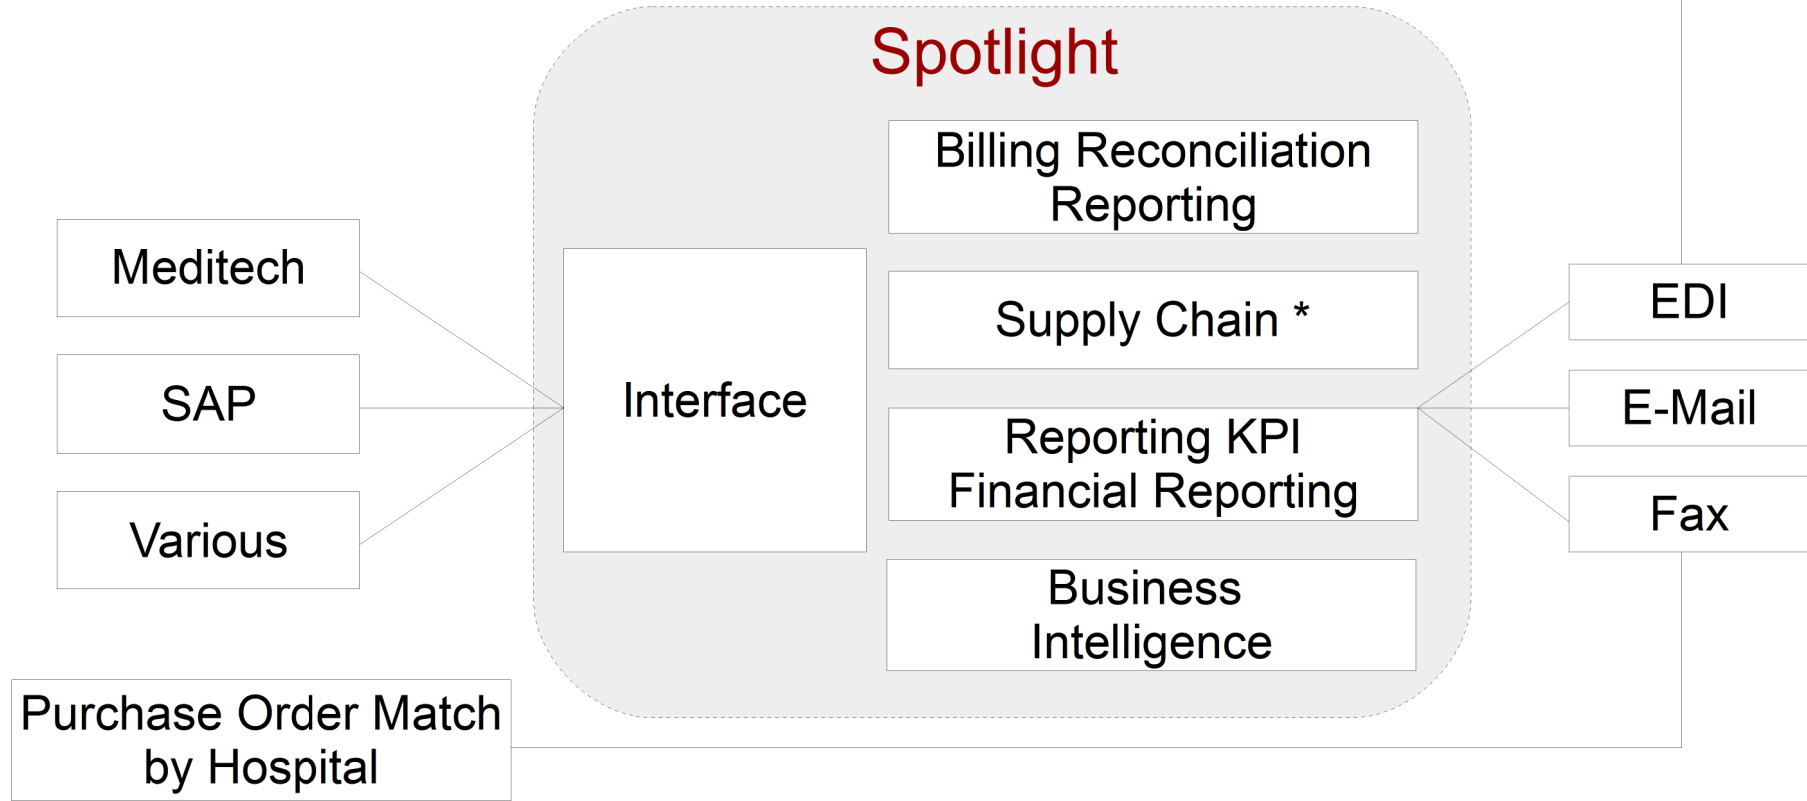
Spotlight

Meditech

SAP

Various

Interface

Billing Reconciliation Reporting

Supply Chain *

Reporting KPI Financial Reporting

Business Intelligence

EDI

E-Mail

Fax

Purchase Order Match by Hospital